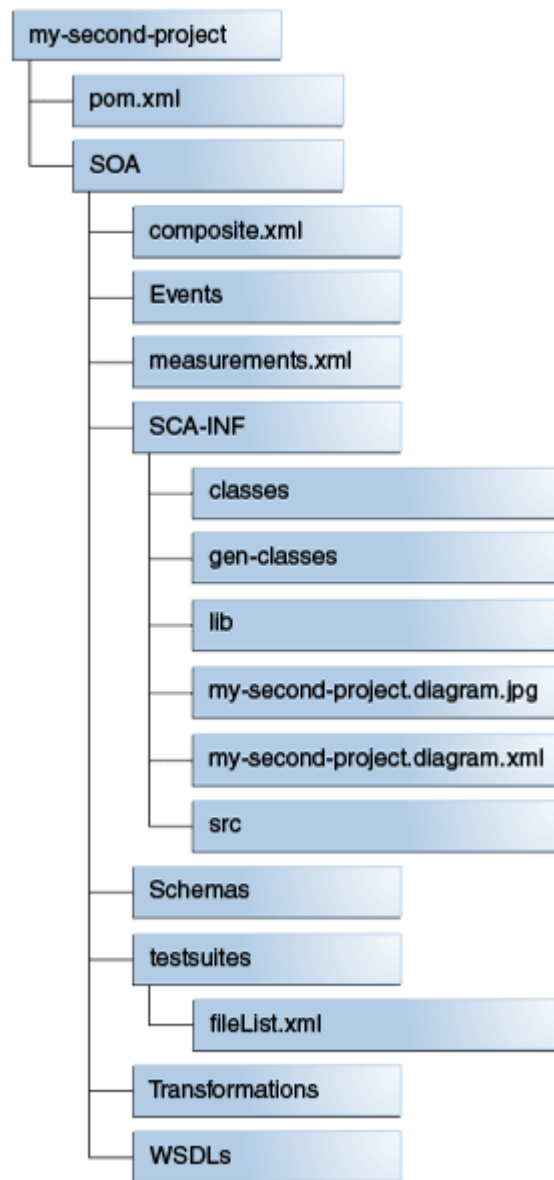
my-second-project

pom.xml

SOA

composite.xml

Events

measurements.xml

SCA-INF

classes

gen-classes

lib

my-second-project.diagram.jpg

my-second-project.diagram.xml

src

Schemas

testsuites

fileList.xml

Transformations

WSDLs